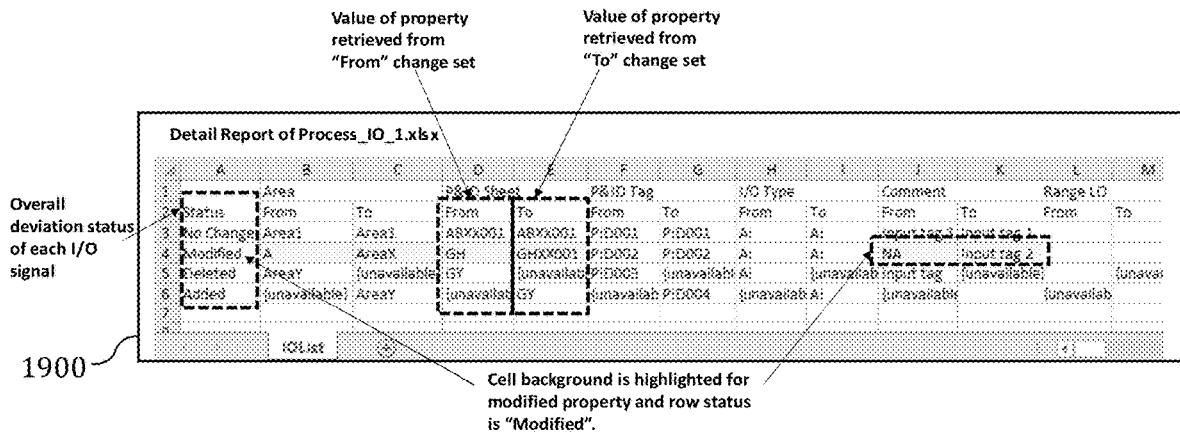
Value of property retrieved from "From" change set

Value of property retrieved from "To" change set

Detail Report of Process_IO_1.xlsx

Overall deviation status of each I/O signal

| | A | B | C | D | E | F | G | H | I | J | K | L | M |
|---|---|---|---|---|---|---|---|---|---|---|---|---|---|
| 1 | | Area | | P&ID Sheet | | P&ID Tag | | I/O Type | | Comment | | Range LO | |
| 2 | Status | From | To | From | To | From | To | From | To | From | To | From | To |
| 3 | No Change | Area1 | Area1 | ABXX001 | ABXX001 | P:D001 | P:D001 | A: | A: | input tag 1 | input tag 1 | | |
| 4 | Modified | A | AreaX | GH | GHXX001 | P:D002 | P:D002 | A: | A: | NA | input tag 2 | | |
| 5 | Deleted | AreaY | (unavailable) | GY | (unavailab | P:D003 | (unavailabl | A: | (unavailab | input tag | (unavailable) | | (unavai |
| 6 | Added | (unavailable) | AreaY | (unavailab | GY | (unavailab | P:D004 | (unavailab | A: | (unavailable | | (unavailab | |
| 7 | | | | | | | | | | | | | |
| 8 | | | | | | | | | | | | | |

IOList

1900

Cell background is highlighted for modified property and row status is "Modified".